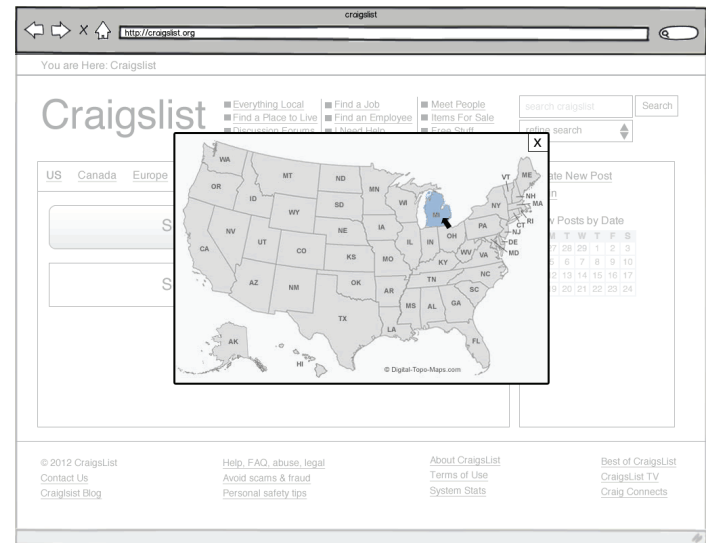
craigslist

http://craigslist.org

You are Here: Craigslist

Craigslist

Everything Local
Find a Place to Live
Discussion Forums

Find a Job
Find an Employee
I Need Help

Meet People
Items For Sale
Free Stuff

search craigslist

Search

refine search

X

US Canada Europe

S

S

WA OR CA ID NV MT WY UT AZ CO NM ND SD NE KS OK TX MN IA MO AR LA WI IL MI IN OH KY TN MS AL GA FL SC NC VA WV PA NY VT NH ME MA RI CT NJ DE MD AK HI

© Digital-Topo-Maps.com

ate New Post

n

w Posts by Date

M T W T F S
28 29 1 2 3
6 7 8 9 10
2 13 14 15 16 17
9 20 21 22 23 24

© 2012 CraigsList
Contact Us
Craiglsist Blog

Help, FAQ, abuse, legal
Avoid scams & fraud
Personal safety tips

About CraigsList
Terms of Use
System Stats

Best of CraigsList
CraigsList TV
Craig Connects